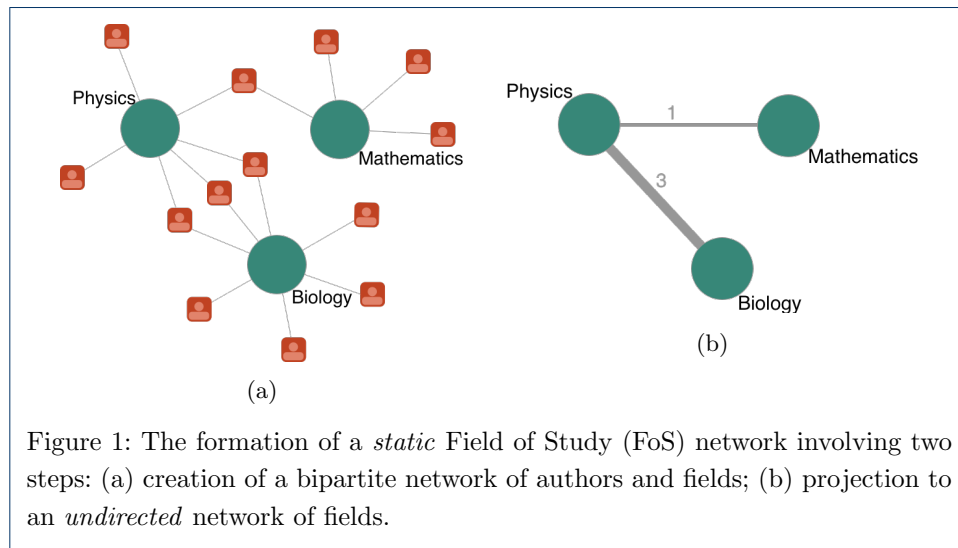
Physics

Mathematics

Biology

(a)

Physics

1

Mathematics

3

Biology

(b)

Figure 1: The formation of a *static* Field of Study (FoS) network involving two steps: (a) creation of a bipartite network of authors and fields; (b) projection to an *undirected* network of fields.